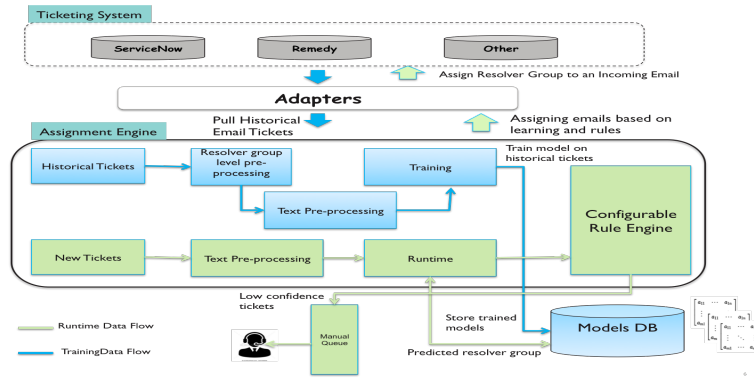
Ticketing System

ServiceNow

Remedy

Other

Assign Resolver Group to an Incoming Email

Adapters

Pull Historical Email Tickets

Assigning emails based on learning and rules

Assignment Engine

Historical Tickets

Resolver group level pre-processing

Training

Train model on historical tickets

Text Pre-processing

Configurable Rule Engine

New Tickets

Text Pre-processing

Runtime

Low confidence tickets

Manual Queue

Store trained models

Models DB

Predicted resolver group

Runtime Data Flow

TrainingData Flow

6